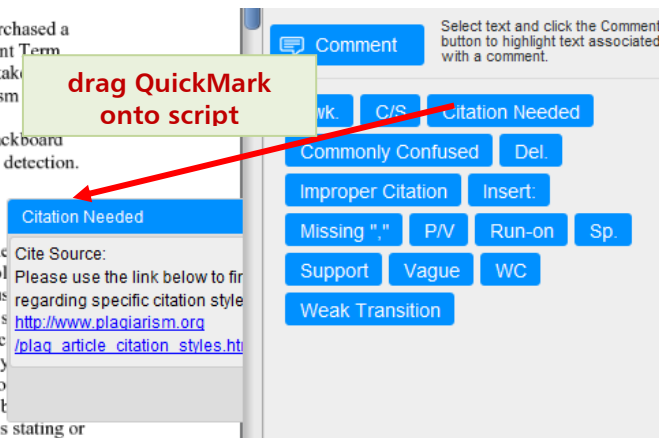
rchased a
nt Term
ake
sm
ckboard
detection.

drag QuickMark onto script

Comment

Select text and click the Comment button to highlight text associated with a comment.

wk.
C/S
Citation Needed
Commonly Confused
Del.
Improper Citation
Insert:
Missing ","
P/V
Run-on
Sp.
Support
Vague
WC
Weak Transition

Citation Needed

Cite Source:
Please use the link below to fi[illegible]
regarding specific citation style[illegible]
http://www.plagiarism.org
/plag_article_citation_styles.ht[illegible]

s stating or